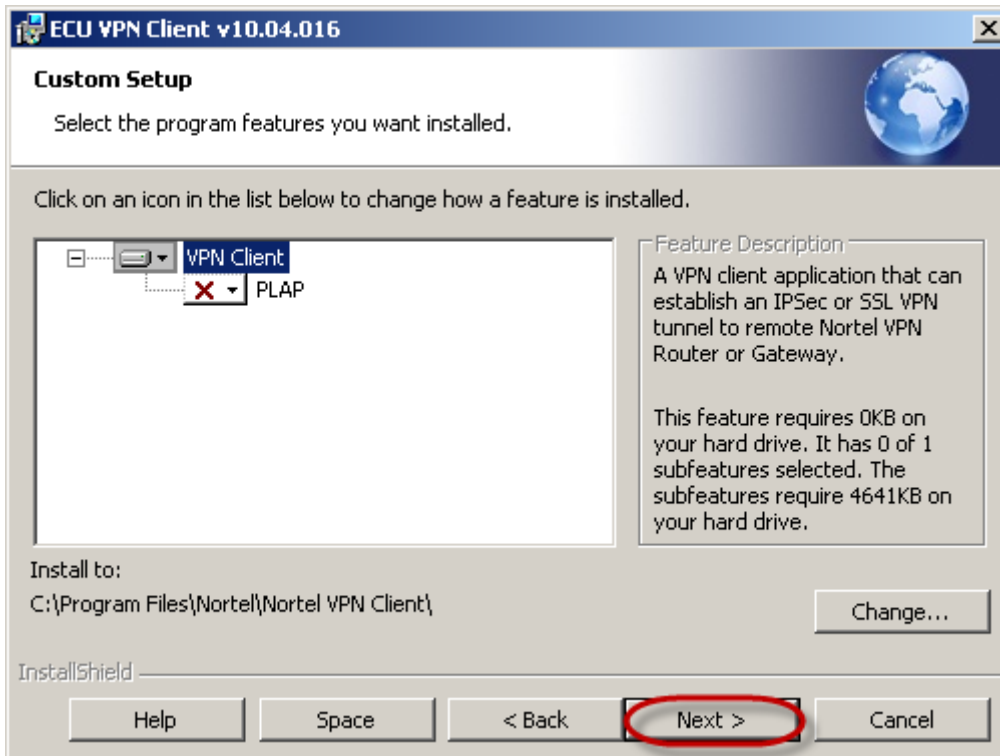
ECU VPN Client v10.04.016

Custom Setup

Select the program features you want installed.

Click on an icon in the list below to change how a feature is installed.

VPN Client
PLAP

Feature Description
A VPN client application that can establish an IPSec or SSL VPN tunnel to remote Nortel VPN Router or Gateway.

This feature requires 0KB on your hard drive. It has 0 of 1 subfeatures selected. The subfeatures require 4641KB on your hard drive.

Install to:
C:\Program Files\Nortel\Nortel VPN Client\

Change...

InstallShield

Help
Space
< Back
Next >
Cancel